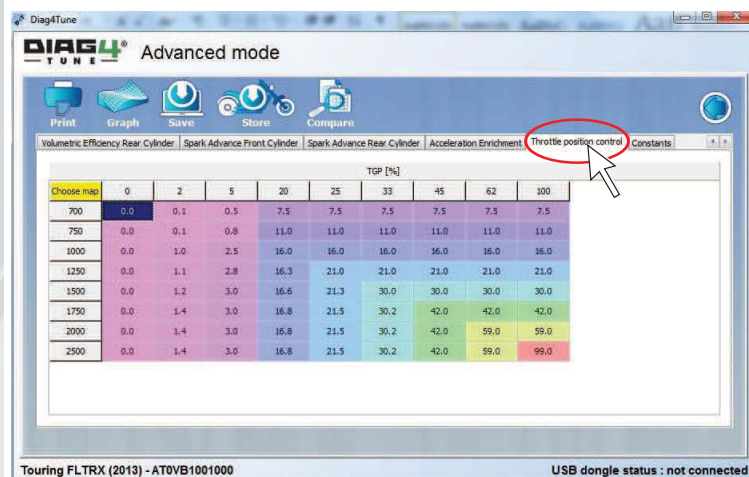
Diag4Tune

DIAG4 TUNE Advanced mode

Print Graph Save Store Compare

Volumetric Efficiency Rear Cylinder | Spark Advance Front Cylinder | Spark Advance Rear Cylinder | Acceleration Enrichment | Throttle position control | Constants

TGP [%]

| Choose map | 0 | 2 | 5 | 20 | 25 | 33 | 45 | 62 | 100 |
|---|---|---|---|---|---|---|---|---|---|
| 700 | 0.0 | 0.1 | 0.5 | 7.5 | 7.5 | 7.5 | 7.5 | 7.5 | 7.5 |
| 750 | 0.0 | 0.1 | 0.8 | 11.0 | 11.0 | 11.0 | 11.0 | 11.0 | 11.0 |
| 1000 | 0.0 | 1.0 | 2.5 | 16.0 | 16.0 | 16.0 | 16.0 | 16.0 | 16.0 |
| 1250 | 0.0 | 1.1 | 2.8 | 16.3 | 21.0 | 21.0 | 21.0 | 21.0 | 21.0 |
| 1500 | 0.0 | 1.2 | 3.0 | 16.6 | 21.3 | 30.0 | 30.0 | 30.0 | 30.0 |
| 1750 | 0.0 | 1.4 | 3.0 | 16.8 | 21.5 | 30.2 | 42.0 | 42.0 | 42.0 |
| 2000 | 0.0 | 1.4 | 3.0 | 16.8 | 21.5 | 30.2 | 42.0 | 59.0 | 59.0 |
| 2500 | 0.0 | 1.4 | 3.0 | 16.8 | 21.5 | 30.2 | 42.0 | 59.0 | 99.0 |

Touring FLTRX (2013) - AT0VB1001000

USB dongle status : not connected